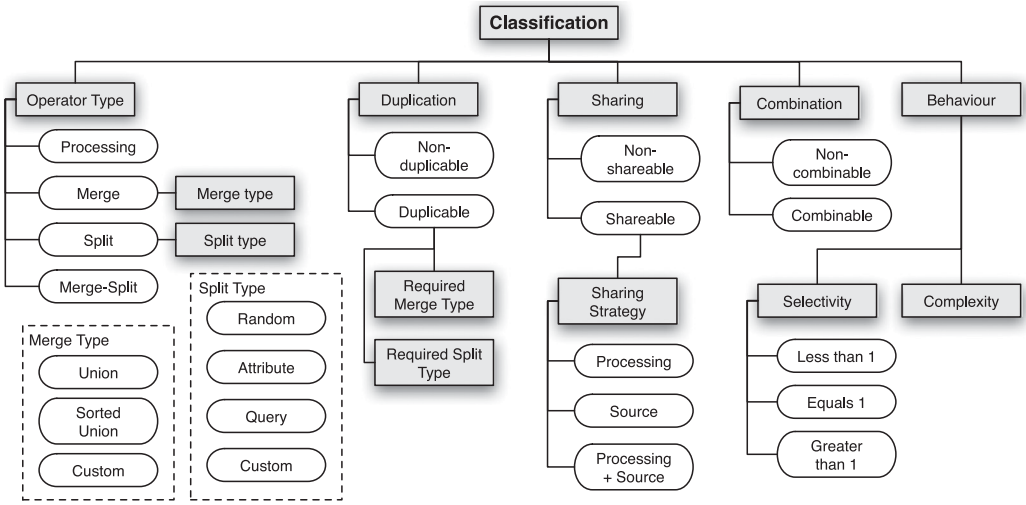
Classification

Operator Type
Processing
Merge
Merge type
Split
Split type
Merge-Split

Merge Type
Union
Sorted Union
Custom

Split Type
Random
Attribute
Query
Custom

Duplication
Non-duplicable
Duplicable
Required Merge Type
Required Split Type

Sharing
Non-shareable
Shareable
Sharing Strategy
Processing
Source
Processing + Source

Combination
Non-combinable
Combinable

Behaviour
Selectivity
Less than 1
Equals 1
Greater than 1
Complexity